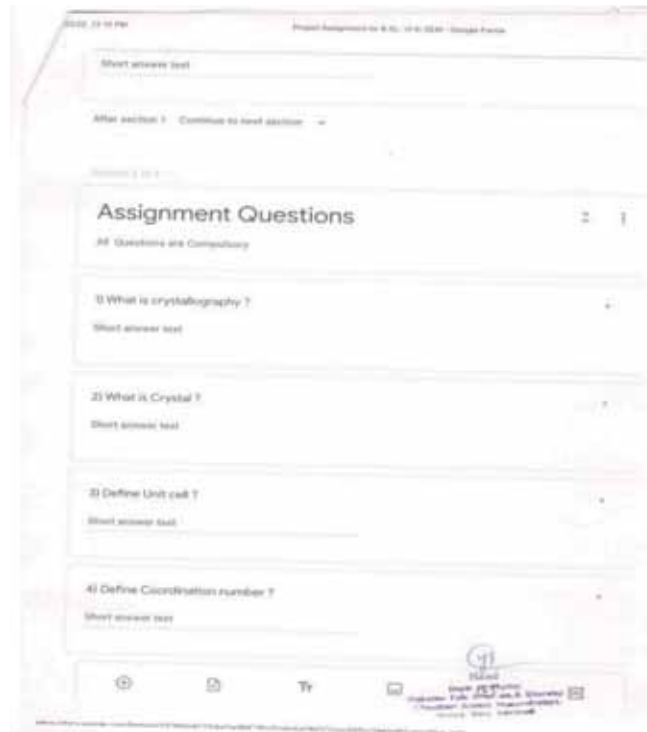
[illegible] PM

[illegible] - Google Forms

Short answer text

After section 1 Continue to next section

Section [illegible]

Assignment Questions

All Questions are Compulsory

1) What is crystallography ?

Short answer text

2) What is Crystal ?

Short answer text

3) Define Unit cell ?

Short answer text

4) Define Coordination number ?

Short answer text

Tт

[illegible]